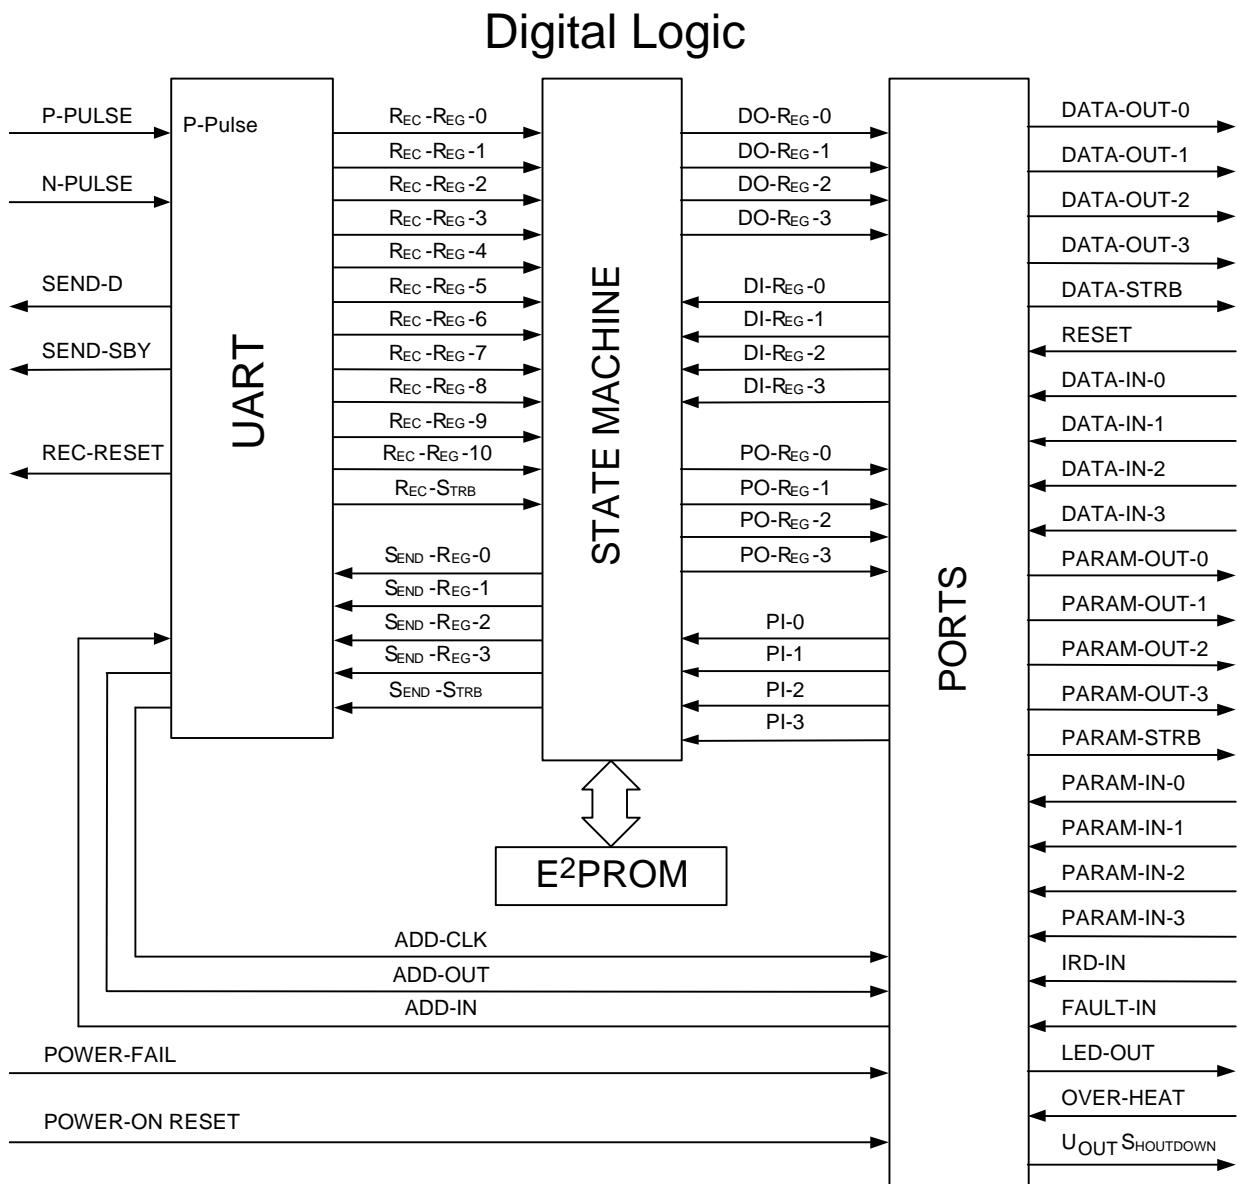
Digital Logic

P-PULSE
N-PULSE
SEND-D
SEND-SBY
REC-RESET

P-Pulse

UART

REC-REG-0
REC-REG-1
REC-REG-2
REC-REG-3
REC-REG-4
REC-REG-5
REC-REG-6
REC-REG-7
REC-REG-8
REC-REG-9
REC-REG-10
REC-STRB
SEND-REG-0
SEND-REG-1
SEND-REG-2
SEND-REG-3
SEND-STRB

STATE MACHINE

DO-REG-0
DO-REG-1
DO-REG-2
DO-REG-3
DI-REG-0
DI-REG-1
DI-REG-2
DI-REG-3
PO-REG-0
PO-REG-1
PO-REG-2
PO-REG-3
PI-0
PI-1
PI-2
PI-3

$E^2$PROM

ADD-CLK
ADD-OUT
ADD-IN
POWER-FAIL
POWER-ON RESET

PORTS

DATA-OUT-0
DATA-OUT-1
DATA-OUT-2
DATA-OUT-3
DATA-STRB
RESET
DATA-IN-0
DATA-IN-1
DATA-IN-2
DATA-IN-3
PARAM-OUT-0
PARAM-OUT-1
PARAM-OUT-2
PARAM-OUT-3
PARAM-STRB
PARAM-IN-0
PARAM-IN-1
PARAM-IN-2
PARAM-IN-3
IRD-IN
FAULT-IN
LED-OUT
OVER-HEAT
$U_{OUT}$ SHOUTDOWN